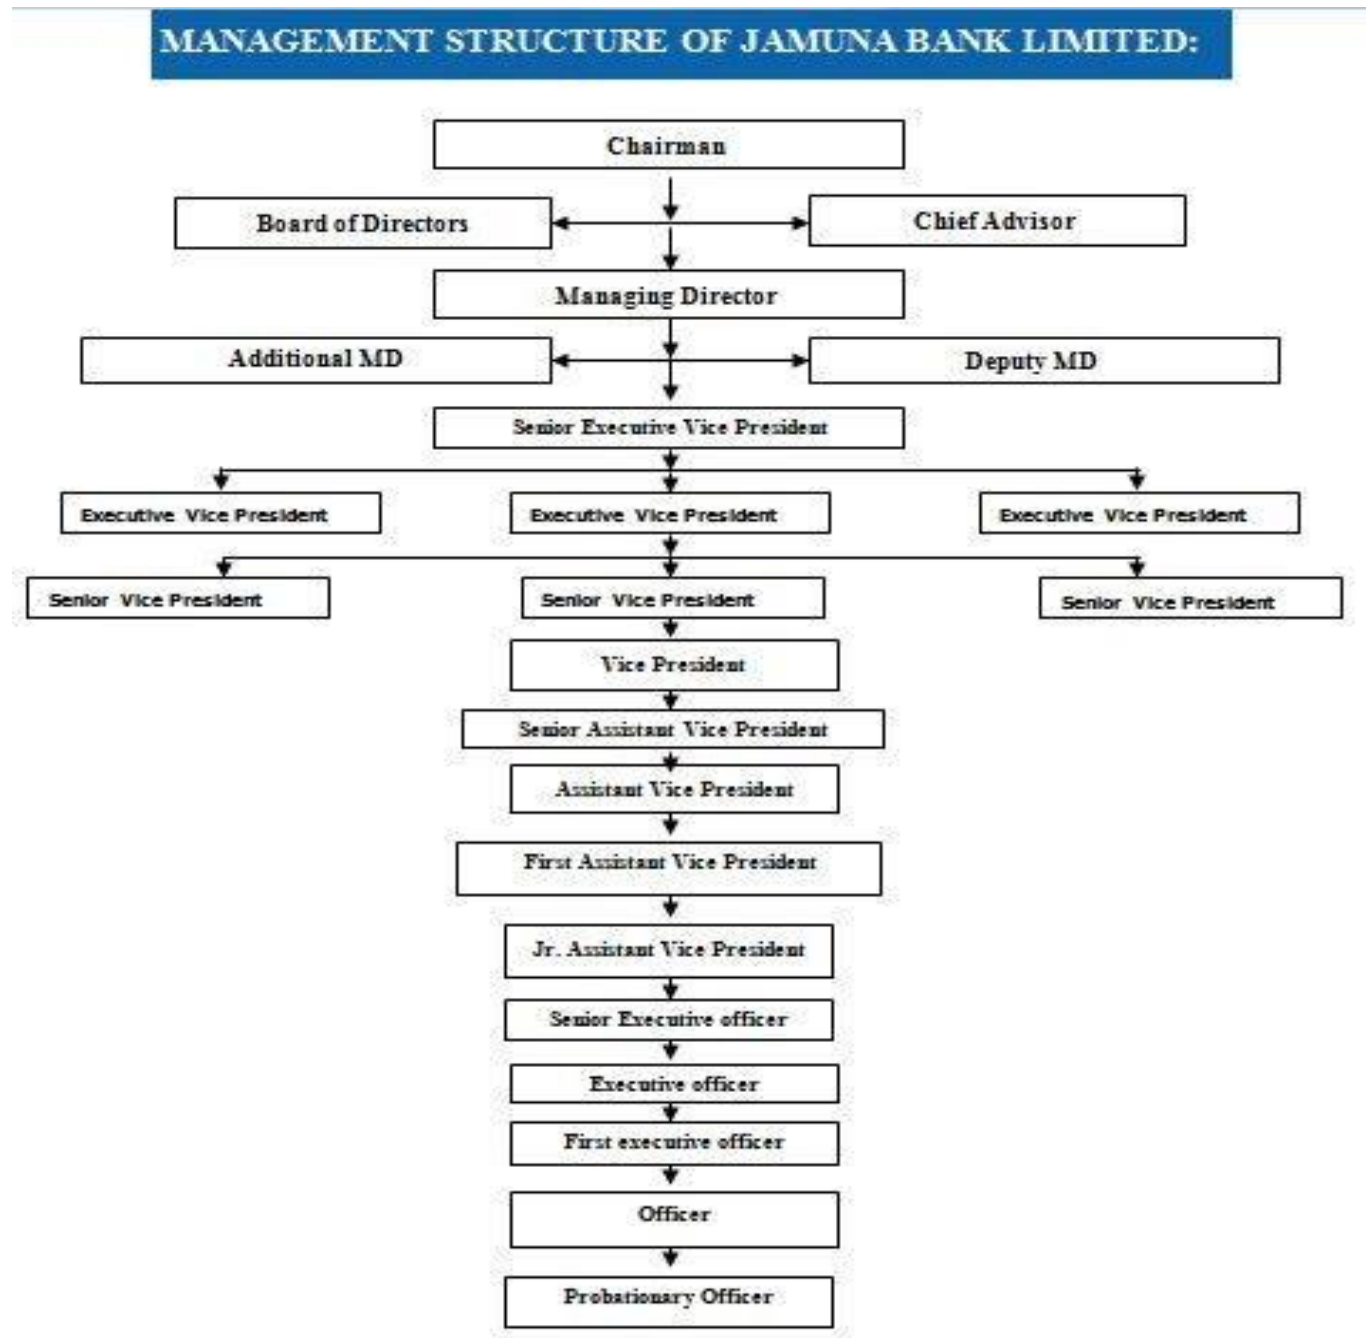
MANAGEMENT STRUCTURE OF JAMUNA BANK LIMITED:

Chairman

Board of Directors

Chief Advisor

Managing Director

Additional MD

Deputy MD

Senior Executive Vice President

Executive Vice President

Executive Vice President

Executive Vice President

Senior Vice President

Senior Vice President

Senior Vice President

Vice President

Senior Assistant Vice President

Assistant Vice President

First Assistant Vice President

Jr. Assistant Vice President

Senior Executive officer

Executive officer

First executive officer

Officer

Probationary Officer